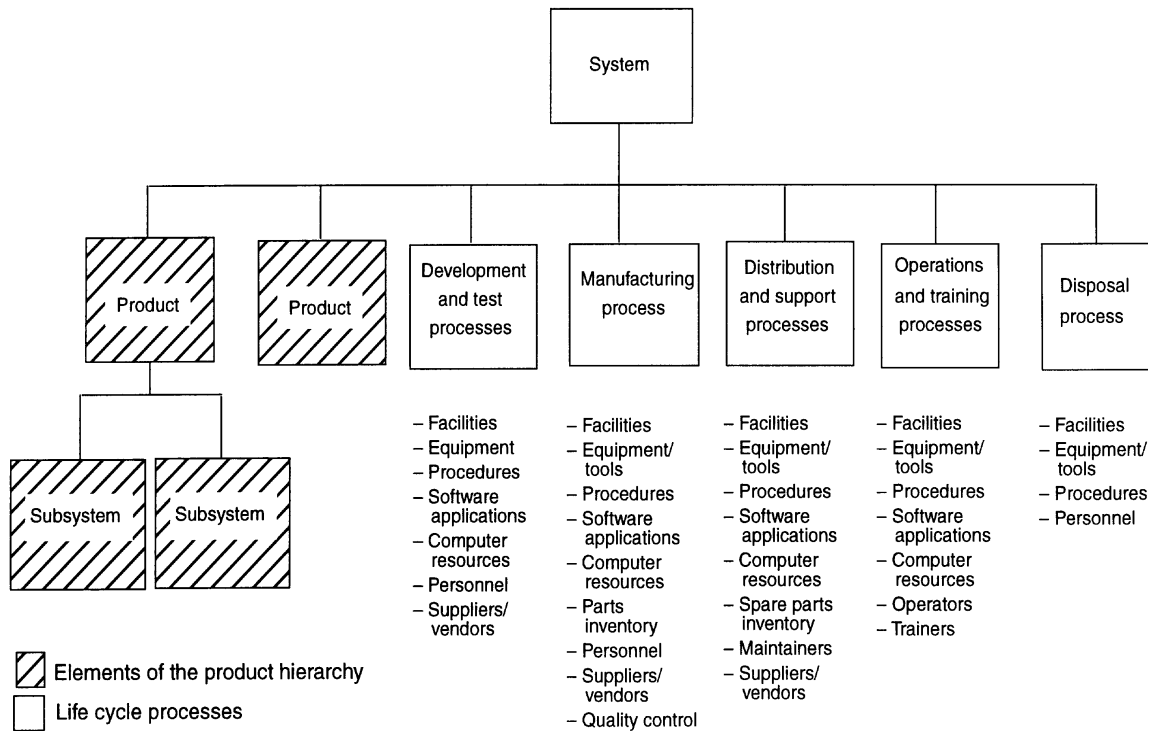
System

Product

Product

Development and test processes

Manufacturing process

Distribution and support processes

Operations and training processes

Disposal process

Subsystem

Subsystem

– Facilities
– Equipment
– Procedures
– Software applications
– Computer resources
– Personnel
– Suppliers/ vendors

– Facilities
– Equipment/ tools
– Procedures
– Software applications
– Computer resources
– Parts inventory
– Personnel
– Suppliers/ vendors
– Quality control

– Facilities
– Equipment/ tools
– Procedures
– Software applications
– Computer resources
– Spare parts inventory
– Maintainers
– Suppliers/ vendors

– Facilities
– Equipment/ tools
– Procedures
– Software applications
– Computer resources
– Operators
– Trainers

– Facilities
– Equipment/ tools
– Procedures
– Personnel

Elements of the product hierarchy

Life cycle processes